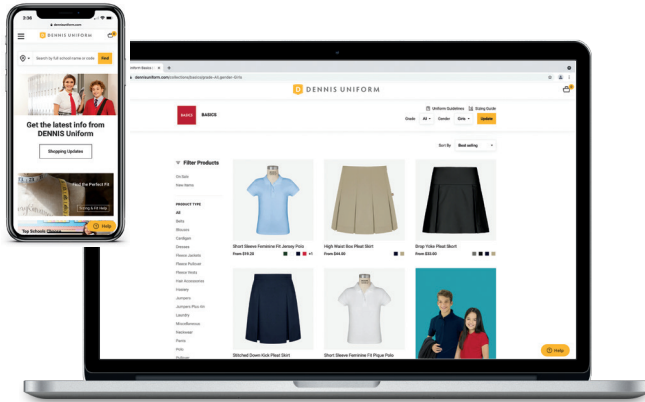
3:36
dennisuniform.com
DENNIS UNIFORM
Search by full school name or code
Find
Get the latest info from DENNIS Uniform
Shopping Updates
Find the Perfect Fit
Sizing & Fit Help
Top Schools Choose
Help

Uniform Basics
dennisuniform.com/collections/basics/grade-All.gender-Girls
DENNIS UNIFORM
BASICS
BASICS
Uniform Guidelines
Sizing Guide
Grade All
Gender Girls
Update
Sort By Best selling
Filter Products
On Sale
New Items
PRODUCT TYPE
All
Belts
Blouses
Cardigan
Dresses
Fleece Jackets
Fleece Pullover
Fleece Vests
Hair Accessories
Hosiery
Jumpers
Jumpers Plus Kit
Laundry
Miscellaneous
Neckwear
Pants
Polo
Short Sleeve Feminine Fit Jersey Polo
From $19.25
+5
High Waist Box Pleat Skirt
From $44.00
Drop-Yoke Pleat Skirt
From $33.00
Stitched Down Kick Pleat Skirt
Short Sleeve Feminine Fit Pique Polo
Help